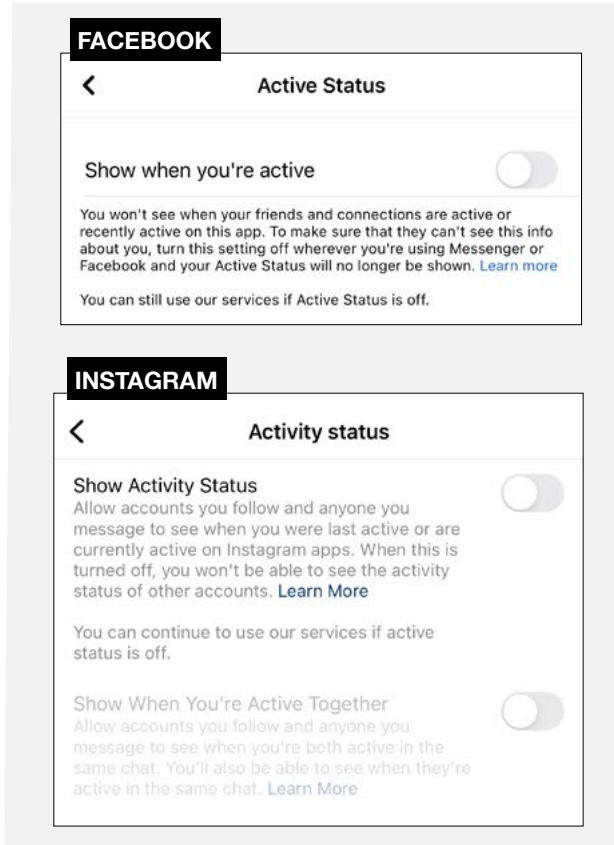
FACEBOOK

Active Status

Show when you're active

You won't see when your friends and connections are active or recently active on this app. To make sure that they can't see this info about you, turn this setting off wherever you're using Messenger or Facebook and your Active Status will no longer be shown. Learn more

You can still use our services if Active Status is off.

INSTAGRAM

Activity status

Show Activity Status
Allow accounts you follow and anyone you message to see when you were last active or are currently active on Instagram apps. When this is turned off, you won't be able to see the activity status of other accounts. Learn More

You can continue to use our services if active status is off.

Show When You're Active Together
Allow accounts you follow and anyone you message to see when you're both active in the same chat. You'll also be able to see when they're active in the same chat. Learn More